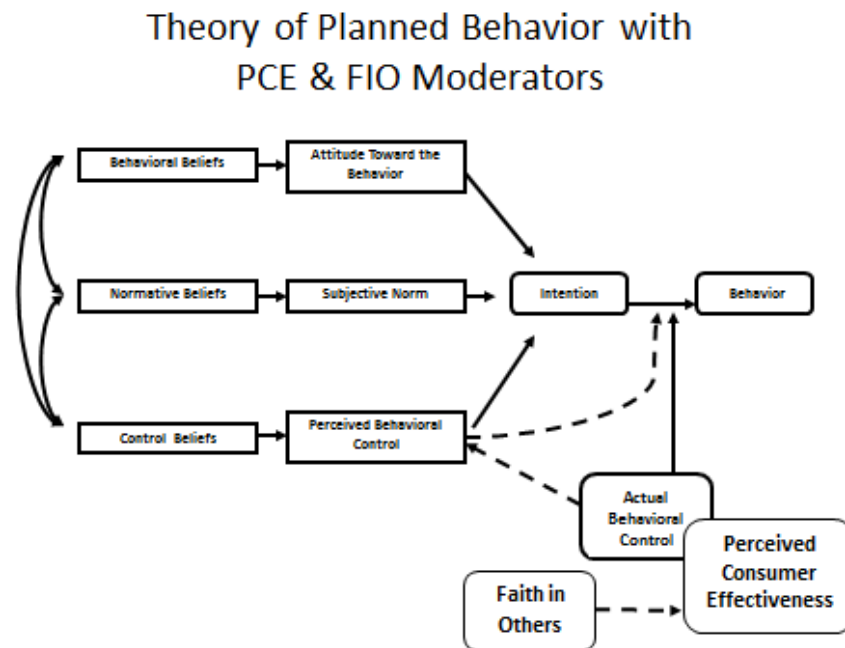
Theory of Planned Behavior with PCE & FIO Moderators

Behavioral Beliefs

Attitude Toward the Behavior

Normative Beliefs

Subjective Norm

Intention

Behavior

Control Beliefs

Perceived Behavioral Control

Actual Behavioral Control

Perceived Consumer Effectiveness

Faith in Others